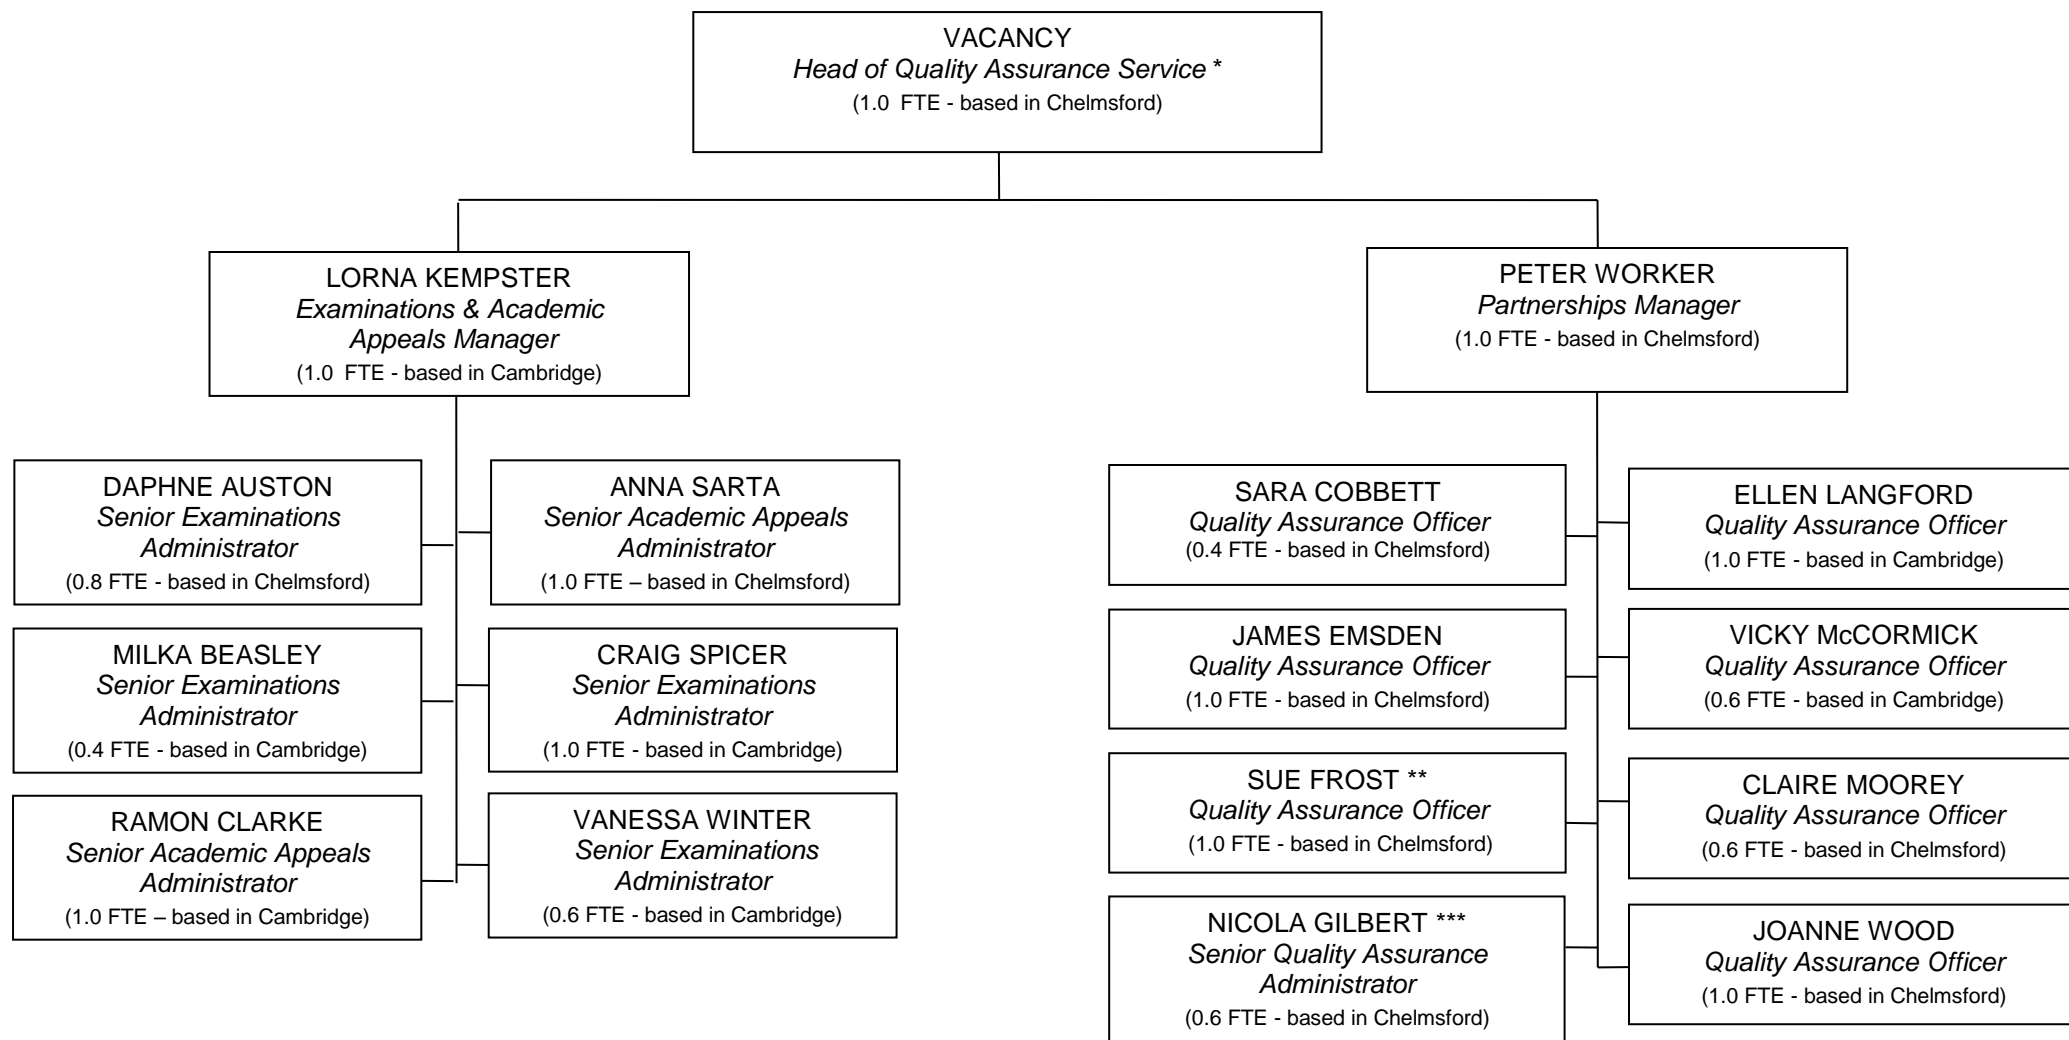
VACANCY
*Head of Quality Assurance Service* *
(1.0 FTE - based in Chelmsford)

LORNA KEMPSTER
*Examinations & Academic Appeals Manager*
(1.0 FTE - based in Cambridge)

PETER WORKER
*Partnerships Manager*
(1.0 FTE - based in Chelmsford)

DAPHNE AUSTON
*Senior Examinations Administrator*
(0.8 FTE - based in Chelmsford)

ANNA SARTA
*Senior Academic Appeals Administrator*
(1.0 FTE – based in Chelmsford)

MILKA BEASLEY
*Senior Examinations Administrator*
(0.4 FTE - based in Cambridge)

CRAIG SPICER
*Senior Examinations Administrator*
(1.0 FTE - based in Cambridge)

RAMON CLARKE
*Senior Academic Appeals Administrator*
(1.0 FTE – based in Cambridge)

VANESSA WINTER
*Senior Examinations Administrator*
(0.6 FTE - based in Cambridge)

SARA COBBETT
*Quality Assurance Officer*
(0.4 FTE - based in Chelmsford)

ELLEN LANGFORD
*Quality Assurance Officer*
(1.0 FTE - based in Cambridge)

JAMES EMSDEN
*Quality Assurance Officer*
(1.0 FTE - based in Chelmsford)

VICKY McCORMICK
*Quality Assurance Officer*
(0.6 FTE - based in Cambridge)

SUE FROST **
*Quality Assurance Officer*
(1.0 FTE - based in Chelmsford)

CLAIRE MOOREY
*Quality Assurance Officer*
(0.6 FTE - based in Chelmsford)

NICOLA GILBERT ***
*Senior Quality Assurance Administrator*
(0.6 FTE - based in Chelmsford)

JOANNE WOOD
*Quality Assurance Officer*
(1.0 FTE - based in Chelmsford)